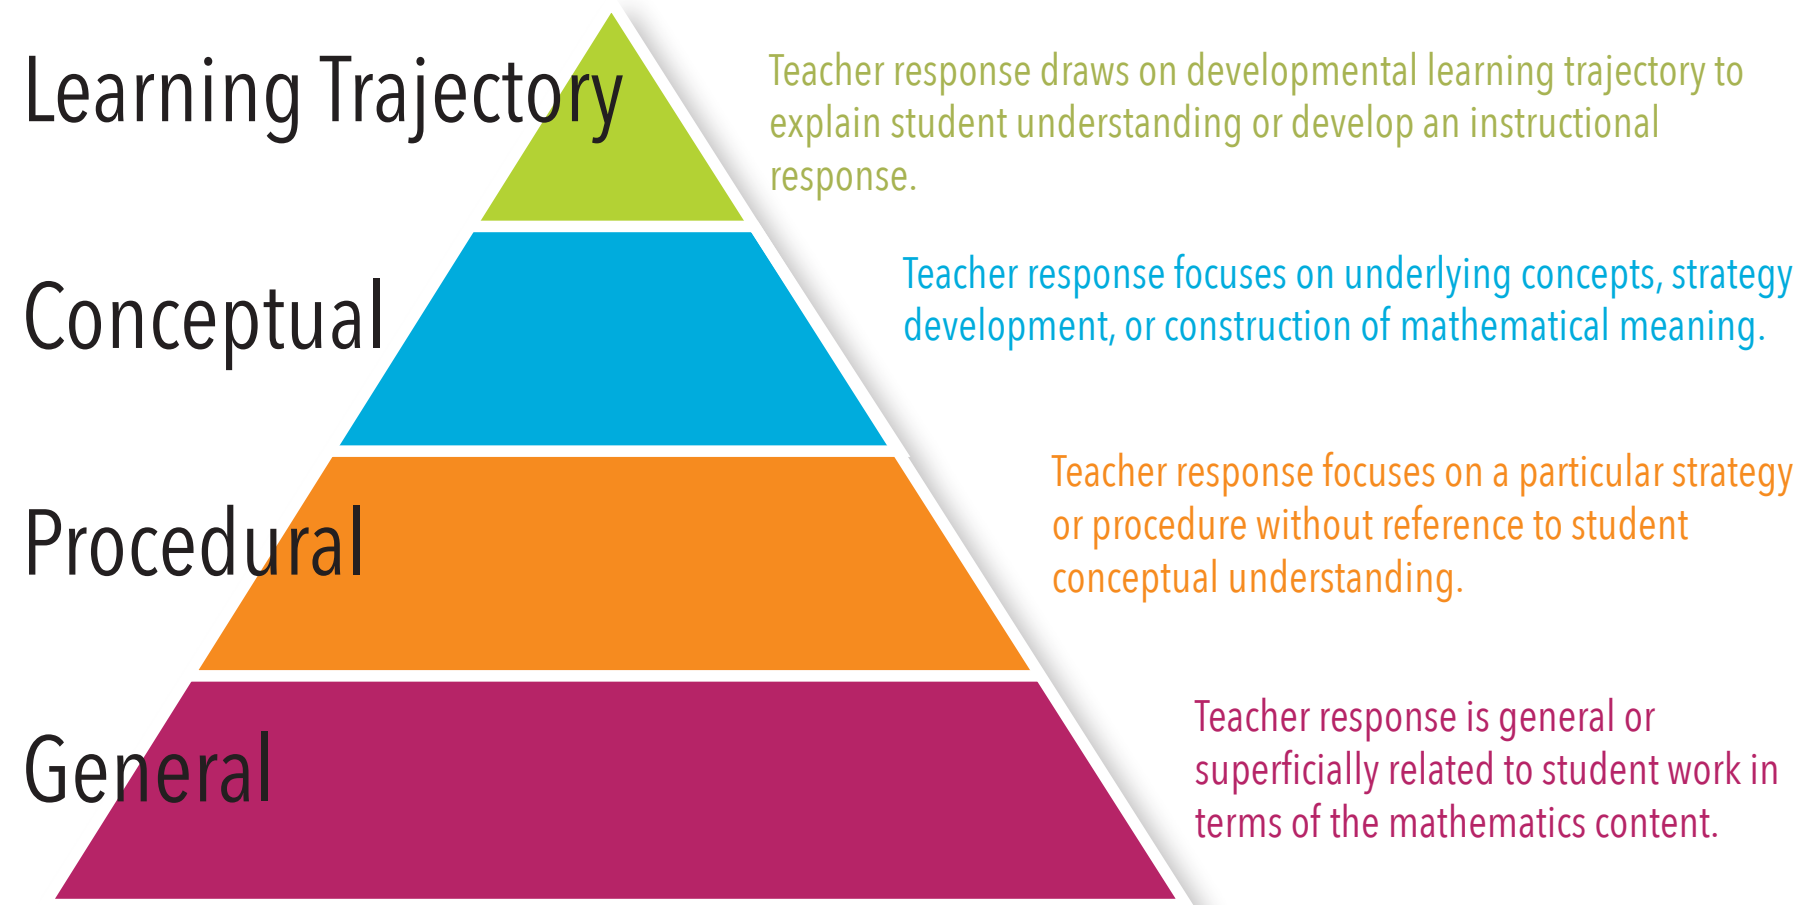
Learning Trajectory

Teacher response draws on developmental learning trajectory to explain student understanding or develop an instructional response.

Conceptual

Teacher response focuses on underlying concepts, strategy development, or construction of mathematical meaning.

Procedural

Teacher response focuses on a particular strategy or procedure without reference to student conceptual understanding.

General

Teacher response is general or superficially related to student work in terms of the mathematics content.